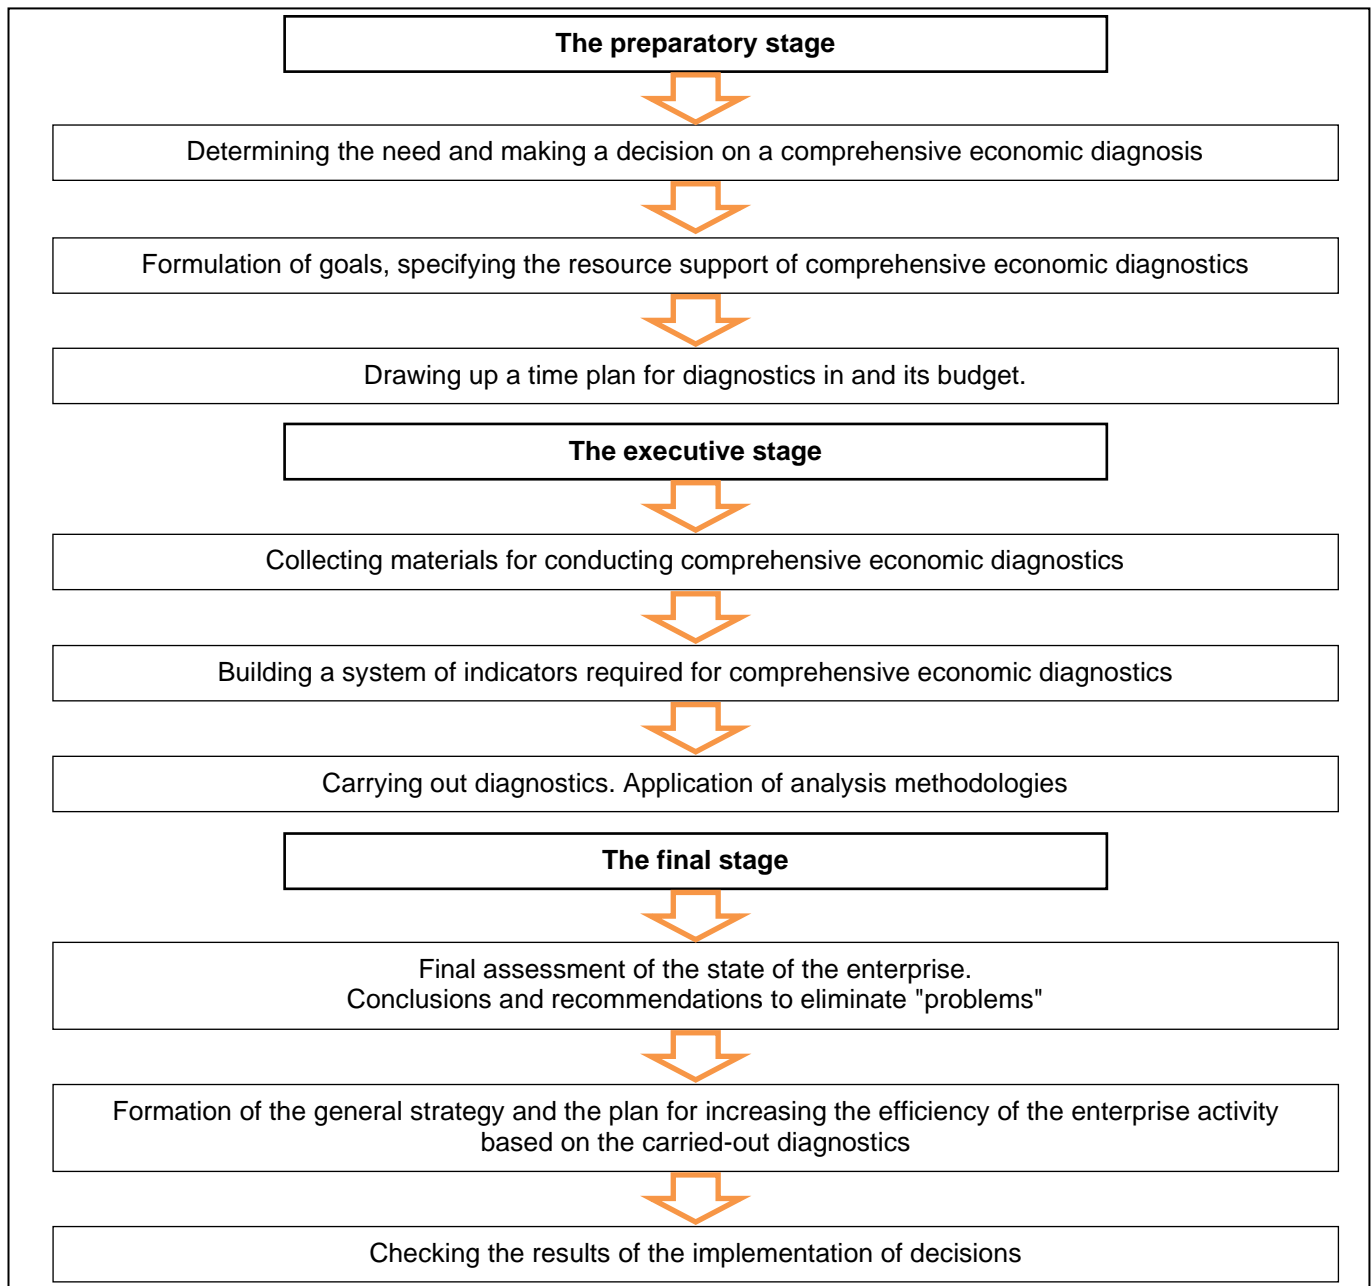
The preparatory stage

Determining the need and making a decision on a comprehensive economic diagnosis

Formulation of goals, specifying the resource support of comprehensive economic diagnostics

Drawing up a time plan for diagnostics in and its budget.

The executive stage

Collecting materials for conducting comprehensive economic diagnostics

Building a system of indicators required for comprehensive economic diagnostics

Carrying out diagnostics. Application of analysis methodologies

The final stage

Final assessment of the state of the enterprise.
Conclusions and recommendations to eliminate "problems"

Formation of the general strategy and the plan for increasing the efficiency of the enterprise activity based on the carried-out diagnostics

Checking the results of the implementation of decisions